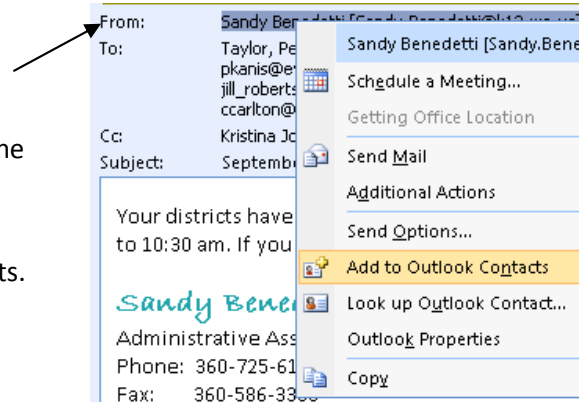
ne

ts.

From: Sandy Benedetti [Sandy.Benedetti@k12.wa.us]
To: Taylor, Pe
pkanis@e
jill_roberts
ccarlton@
Cc: Kristina Jo
Subject: Septemb

Your districts have
to 10:30 am. If you

Sandy Bene
Administrative Ass
Phone: 360-725-61
Fax: 360-586-33

Sandy Benedetti [Sandy.Bene
Schedule a Meeting...
Getting Office Location
Send Mail
Additional Actions
Send Options...
Add to Outlook Contacts
Look up Outlook Contact...
Outlook Properties
Copy